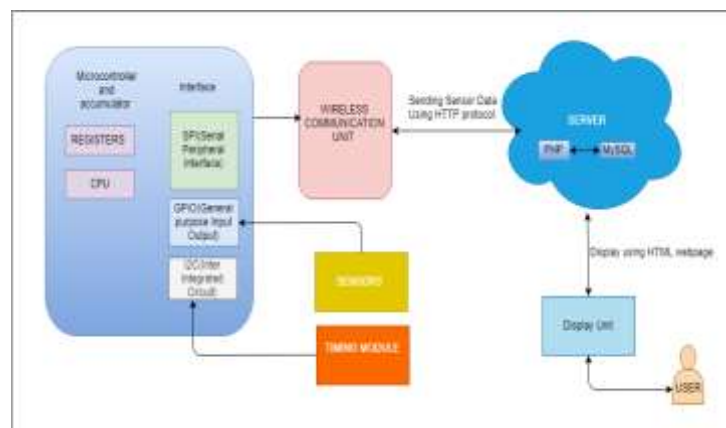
Microcontroller and accumulator

Interface

REGISTERS

CPU

SPI(Serial Peripheral Interface)

GPIO(General purpose Input Output)

I2C(Inter Integrated Circuit)

WIRELESS COMMUNICATION UNIT

Sending Sensor Data Using HTTP protocol

SERVER

PHP

MySQL

Display using HTML webpage

SENSORS

TIMING MODULE

Display Unit

USER